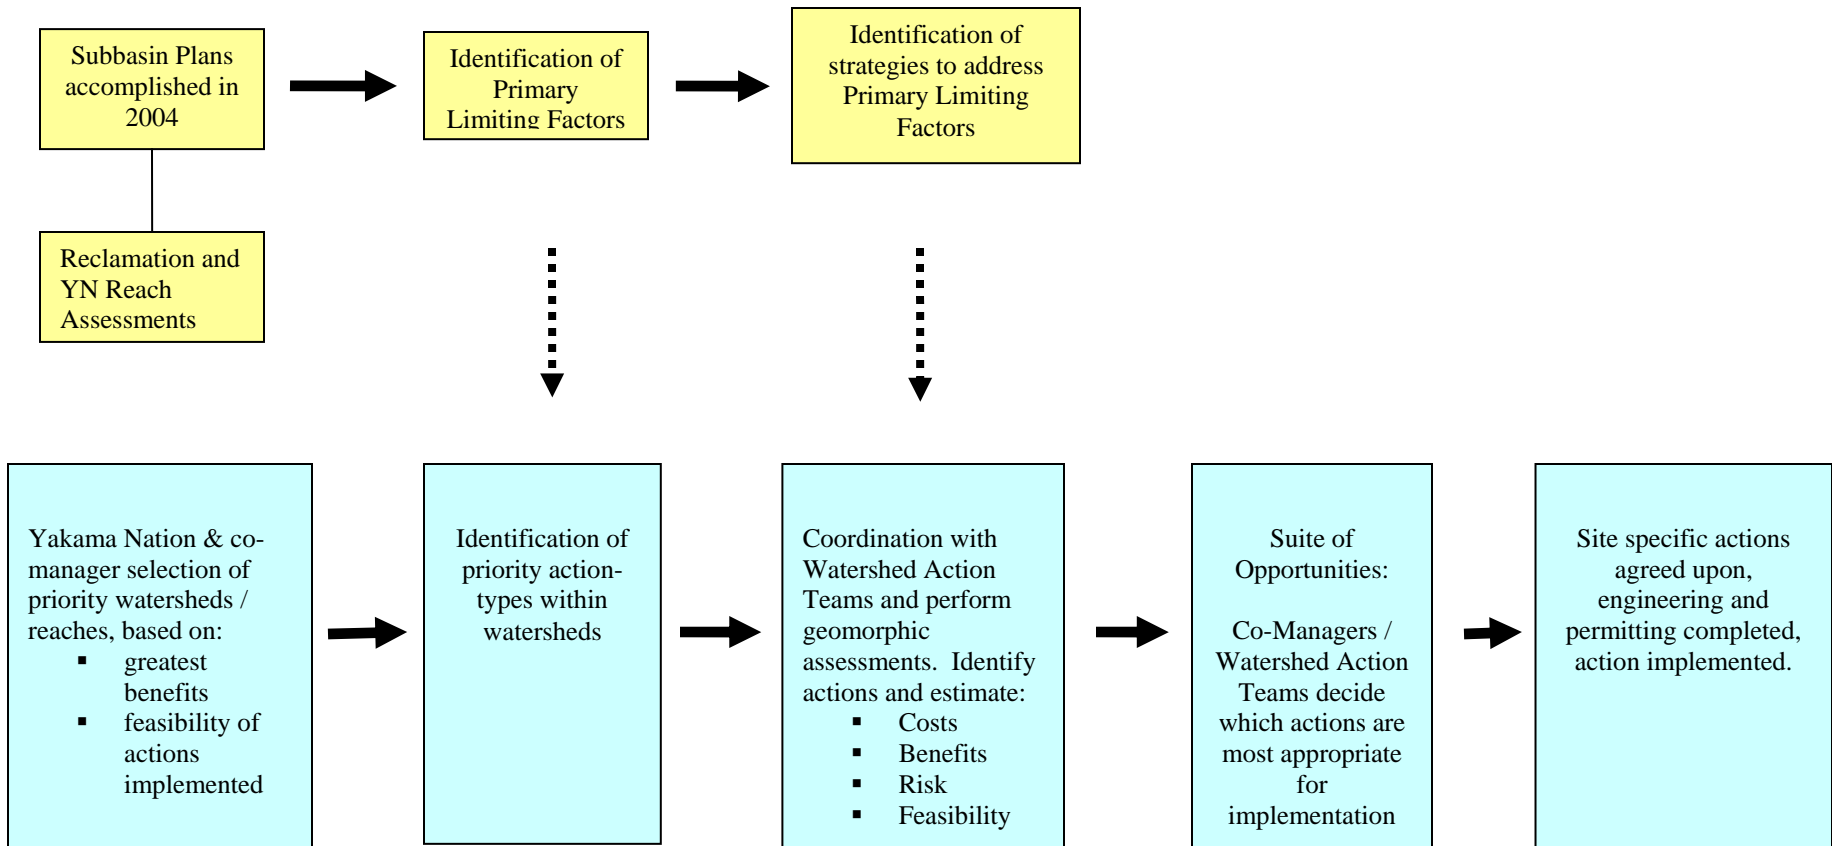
Subbasin Plans accomplished in 2004

Identification of Primary Limiting Factors

Identification of strategies to address Primary Limiting Factors

Reclamation and YN Reach Assessments

Yakama Nation & co-manager selection of priority watersheds / reaches, based on:
- greatest benefits
- feasibility of actions implemented

Identification of priority action-types within watersheds

Coordination with Watershed Action Teams and perform geomorphic assessments. Identify actions and estimate:
- Costs
- Benefits
- Risk
- Feasibility

Suite of Opportunities:

Co-Managers / Watershed Action Teams decide which actions are most appropriate for implementation

Site specific actions agreed upon, engineering and permitting completed, action implemented.